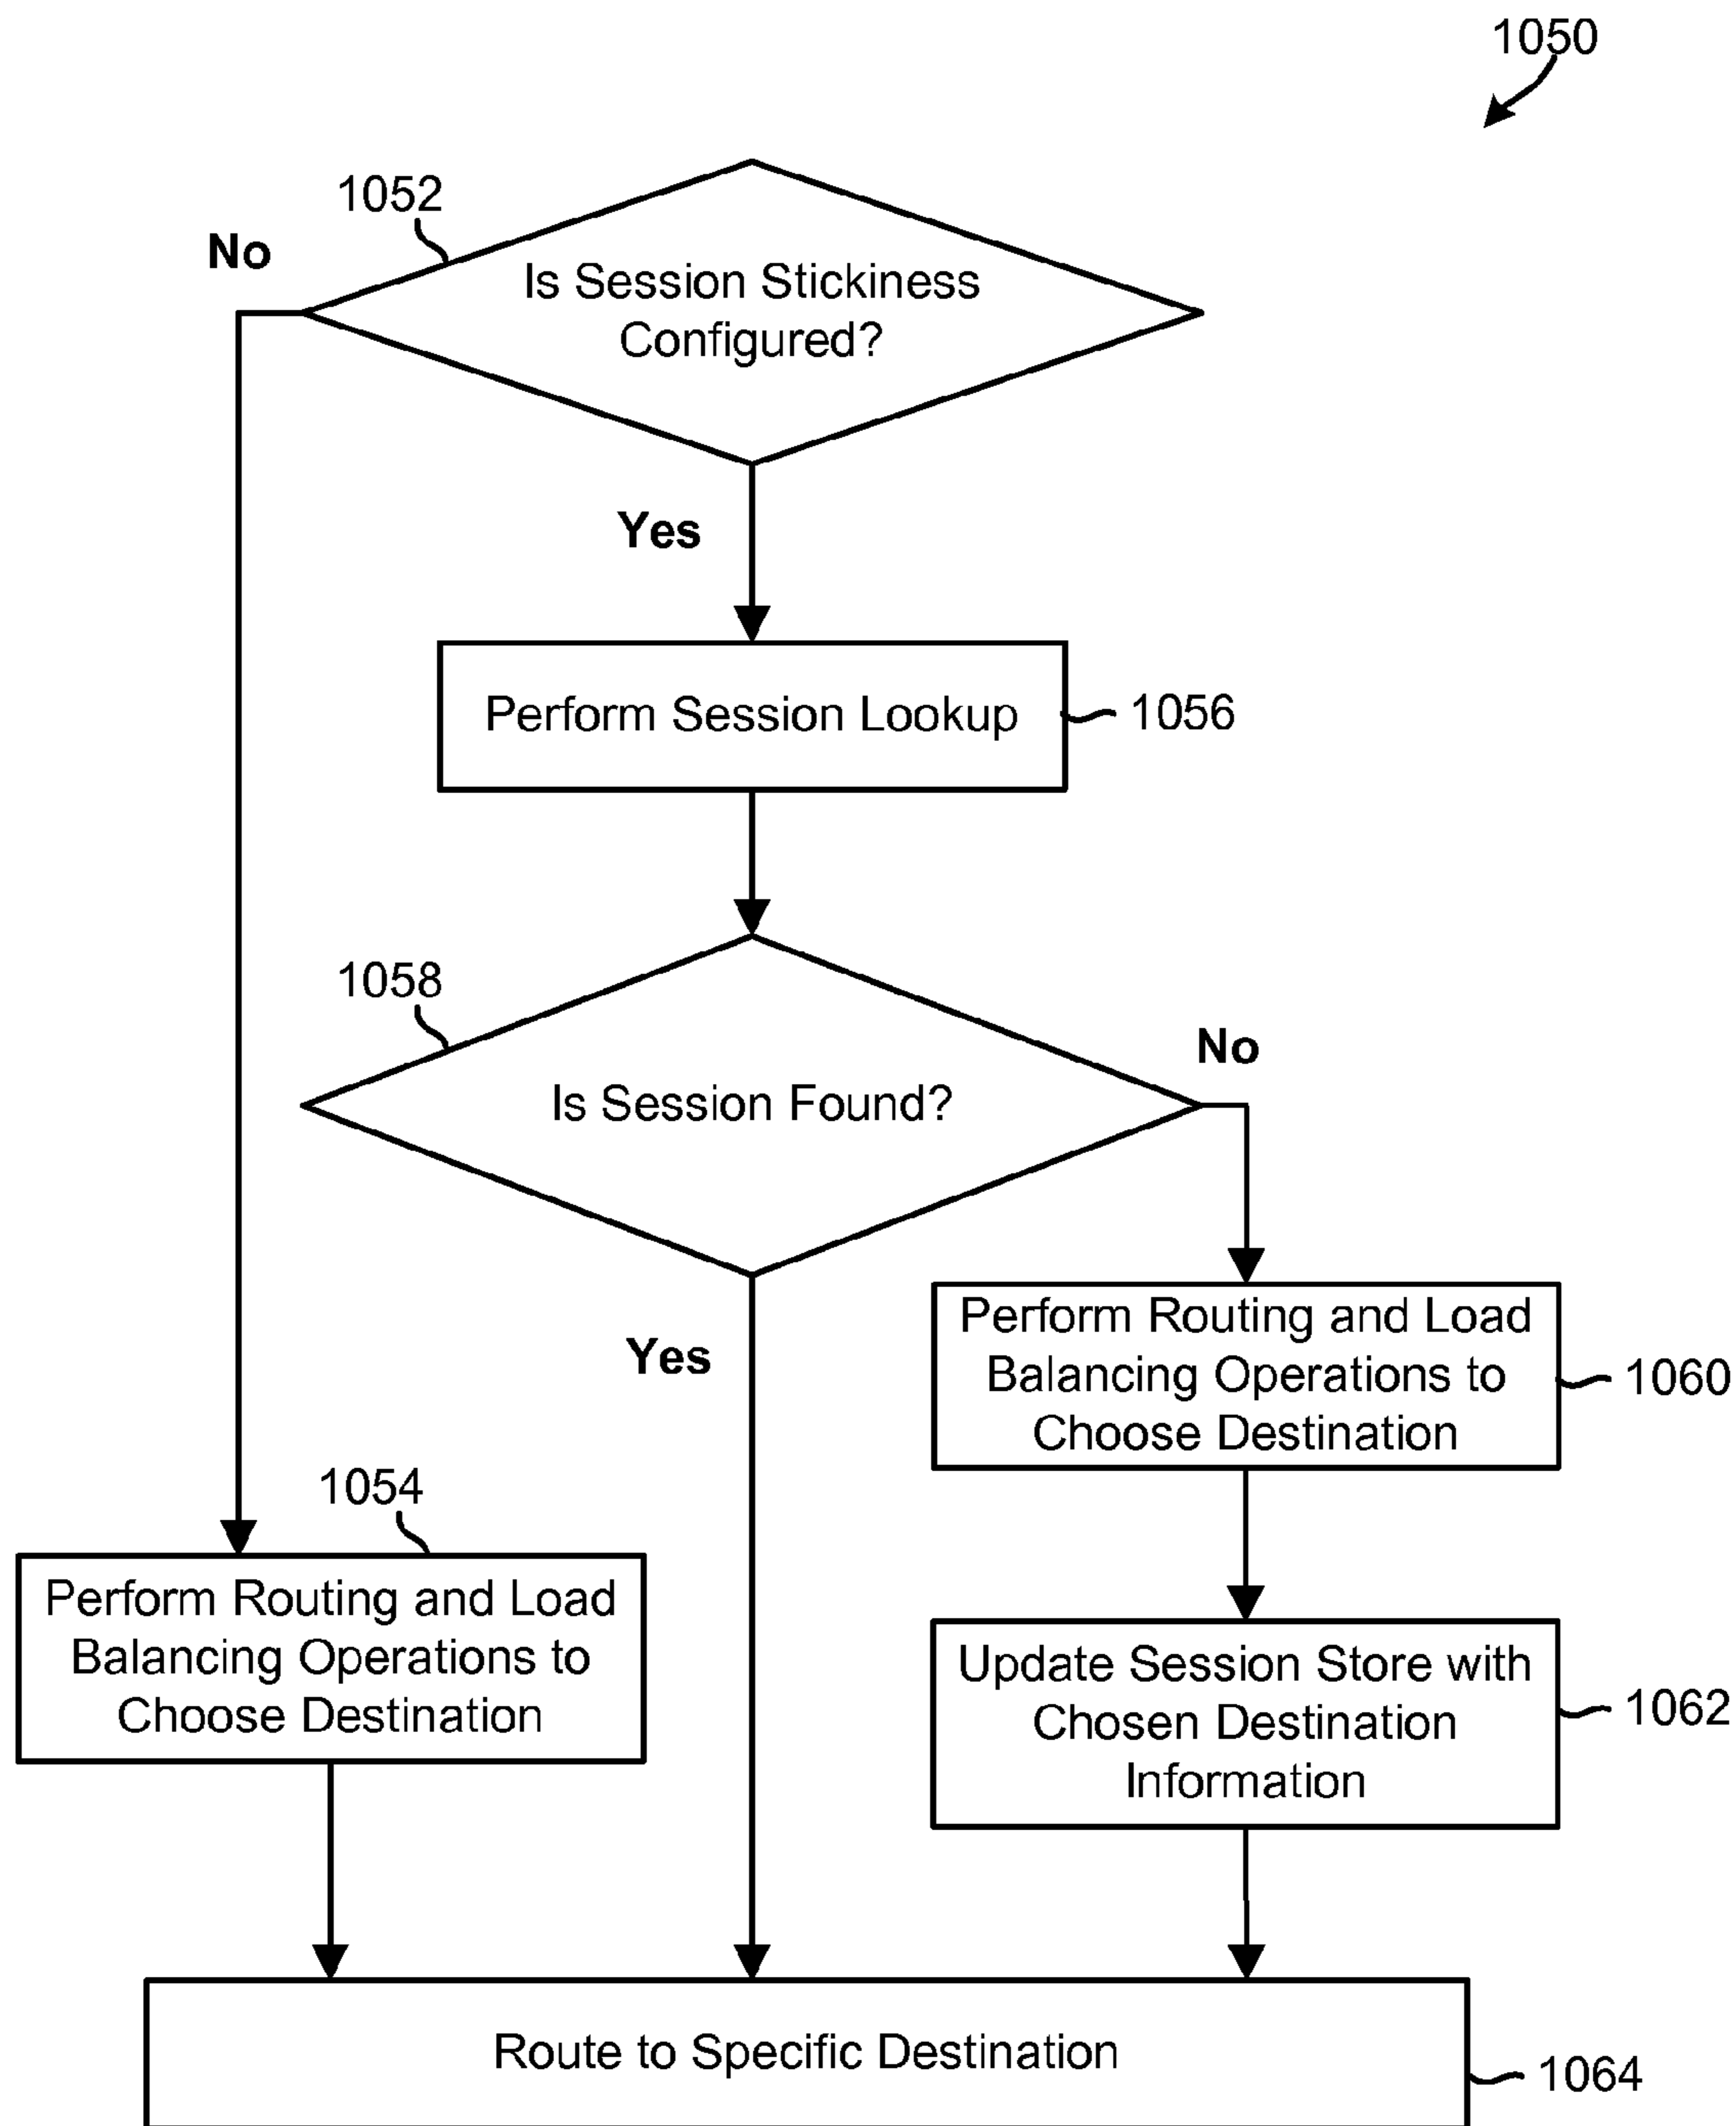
1050

1052

No

Is Session Stickiness Configured?

Yes

Perform Session Lookup

1056

1058

Is Session Found?

No

Yes

Perform Routing and Load Balancing Operations to Choose Destination

1060

1054

Perform Routing and Load Balancing Operations to Choose Destination

Update Session Store with Chosen Destination Information

1062

Route to Specific Destination

1064